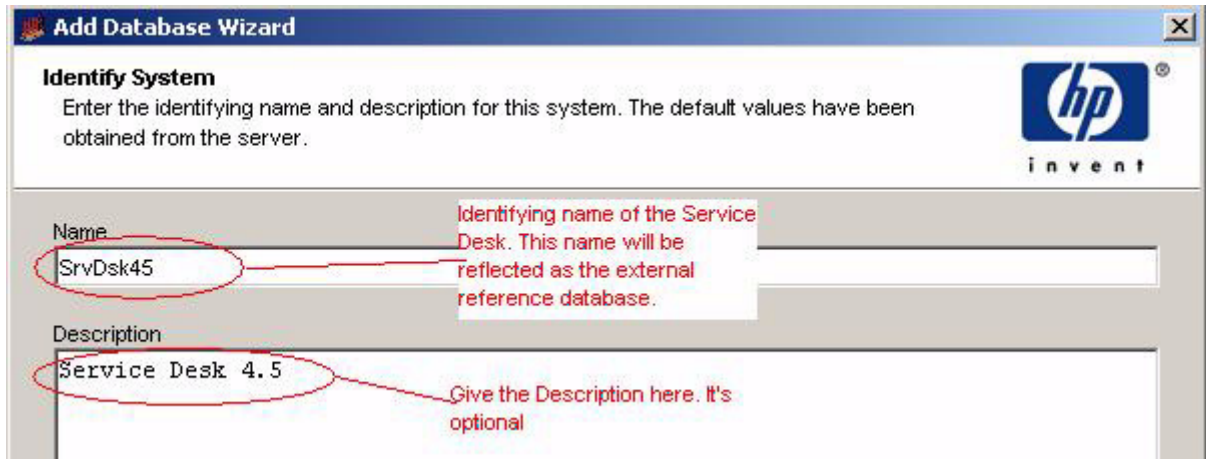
Add Database Wizard

X

Identify System

Enter the identifying name and description for this system. The default values have been obtained from the server.

hp
®
invent

Name

SrvDsk45

Identifying name of the Service Desk. This name will be reflected as the external reference database.

Description

Service Desk 4.5

Give the Description here. It's optional